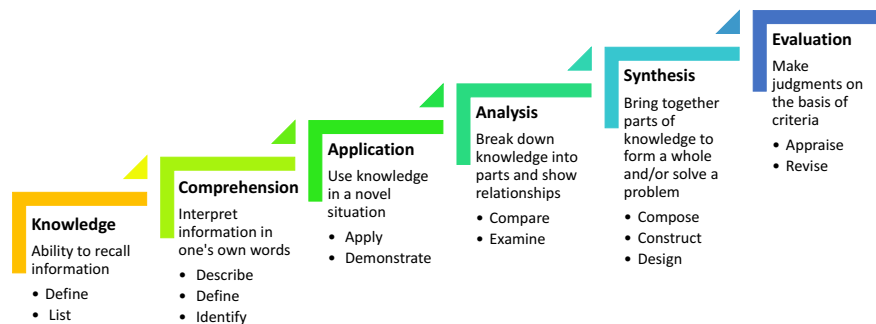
Knowledge
Ability to recall information
• Define
• List

Comprehension
Interpret information in one's own words
• Describe
• Define
• Identify

Application
Use knowledge in a novel situation
• Apply
• Demonstrate

Analysis
Break down knowledge into parts and show relationships
• Compare
• Examine

Synthesis
Bring together parts of knowledge to form a whole and/or solve a problem
• Compose
• Construct
• Design

Evaluation
Make judgments on the basis of criteria
• Appraise
• Revise